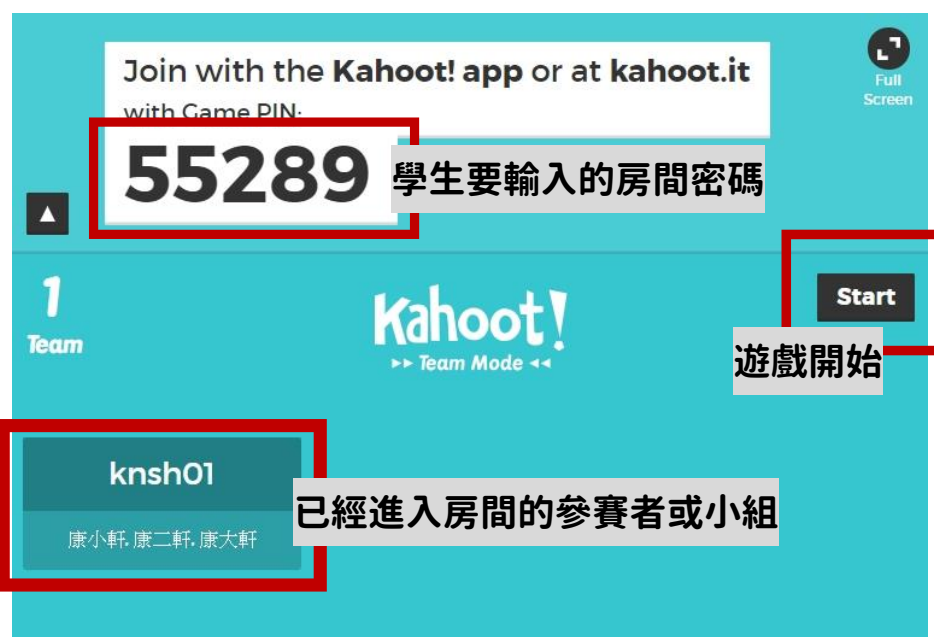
Join with the **Kahoot! app** or at **kahoot.it**
with Game PIN:

Full Screen

55289

學生要輸入的房間密碼

1
Team

Kahoot!
►► Team Mode ◄◄

Start

遊戲開始

knsh01

康小軒, 康二軒, 康大軒

已經進入房間的參賽者或小組